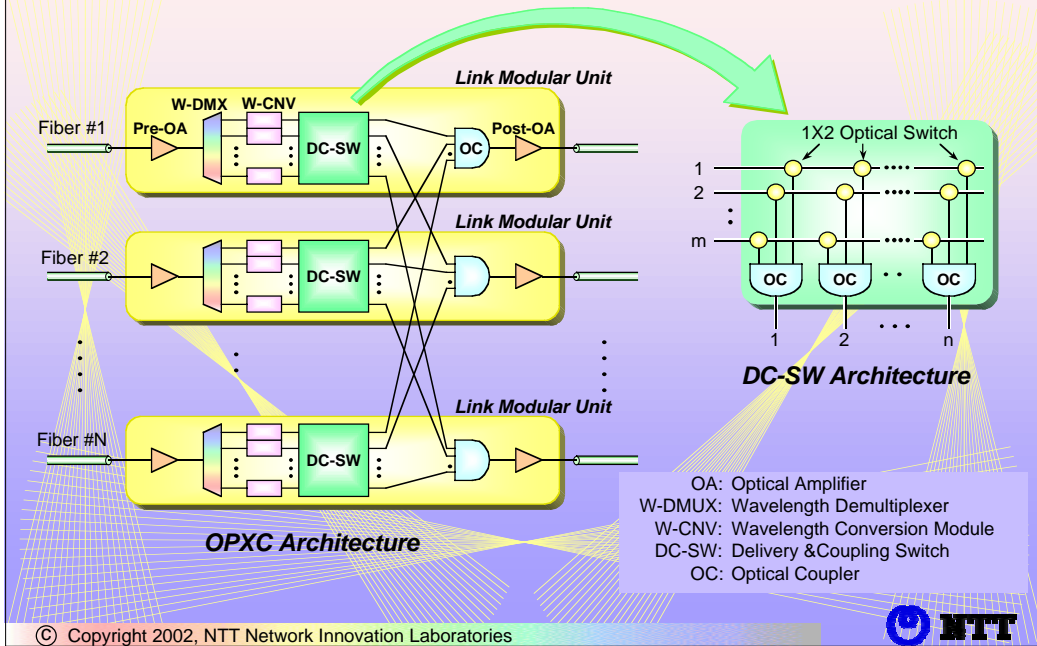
Link Modular Unit

Fiber #1

Pre-OA

W-DMX

W-CNV

DC-SW

OC

Post-OA

Link Modular Unit

Fiber #2

DC-SW

Link Modular Unit

Fiber #N

DC-SW

OPXC Architecture

1X2 Optical Switch

1

2

m

OC

OC

OC

1

2

n

DC-SW Architecture

OA: Optical Amplifier
W-DMUX: Wavelength Demultiplexer
W-CNV: Wavelength Conversion Module
DC-SW: Delivery &Coupling Switch
OC: Optical Coupler

NTT

© Copyright 2002, NTT Network Innovation Laboratories